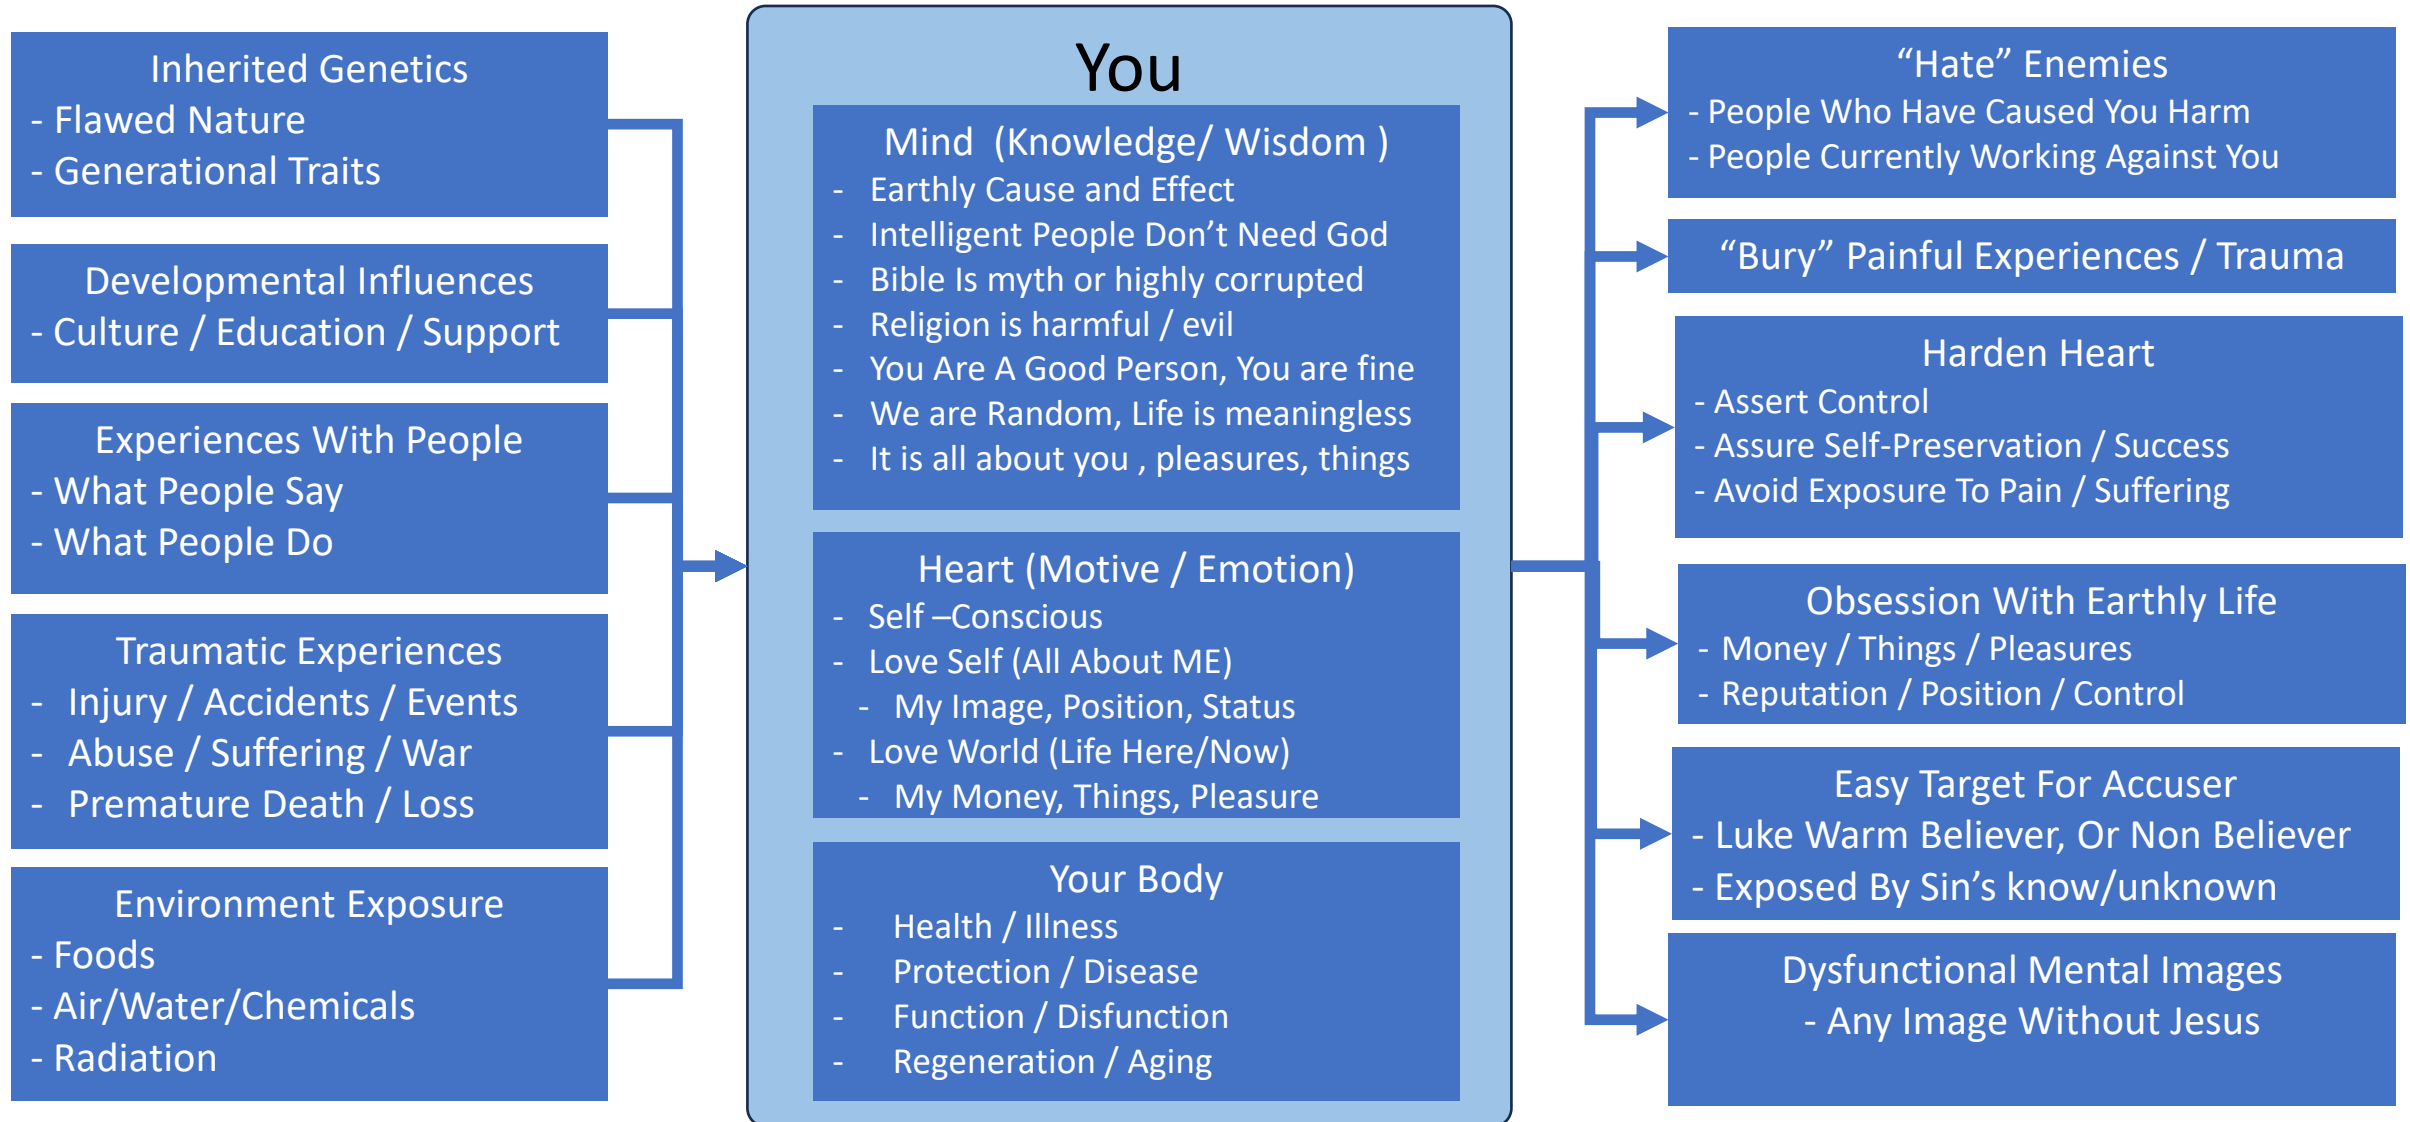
Inherited Genetics
- Flawed Nature
- Generational Traits

Developmental Influences
- Culture / Education / Support

Experiences With People
- What People Say
- What People Do

Traumatic Experiences
- Injury / Accidents / Events
- Abuse / Suffering / War
- Premature Death / Loss

Environment Exposure
- Foods
- Air/Water/Chemicals
- Radiation

You

Mind (Knowledge/ Wisdom )
- Earthly Cause and Effect
- Intelligent People Don't Need God
- Bible Is myth or highly corrupted
- Religion is harmful / evil
- You Are A Good Person, You are fine
- We are Random, Life is meaningless
- It is all about you , pleasures, things

Heart (Motive / Emotion)
- Self –Conscious
- Love Self (All About ME)
- My Image, Position, Status
- Love World (Life Here/Now)
- My Money, Things, Pleasure

Your Body
- Health / Illness
- Protection / Disease
- Function / Disfunction
- Regeneration / Aging

"Hate" Enemies
- People Who Have Caused You Harm
- People Currently Working Against You

"Bury" Painful Experiences / Trauma

Harden Heart
- Assert Control
- Assure Self-Preservation / Success
- Avoid Exposure To Pain / Suffering

Obsession With Earthly Life
- Money / Things / Pleasures
- Reputation / Position / Control

Easy Target For Accuser
- Luke Warm Believer, Or Non Believer
- Exposed By Sin's know/unknown

Dysfunctional Mental Images
- Any Image Without Jesus